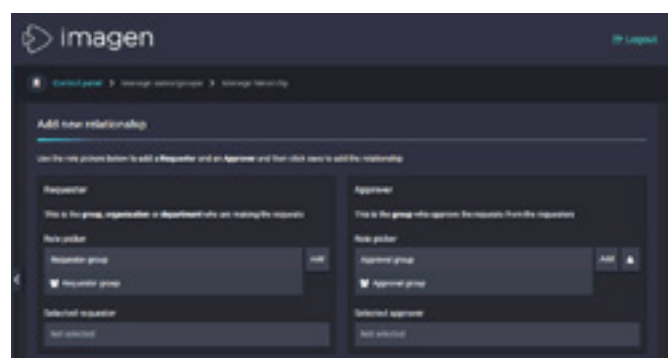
imagen

Logout

Control panel > Manage users/groups > Manage hierarchy

Add new relationship

Use the role pickers below to add a Requester and an Approver and then click save to add the relationship

Requester

This is the group, organisation or department who are making the requests

Role picker

Requester group

Add

Requester group

Selected requester

Not selected

Approver

This is the group who approves the requests from the requesters

Role picker

Approver group

Add

Approver group

Selected approver

Not selected